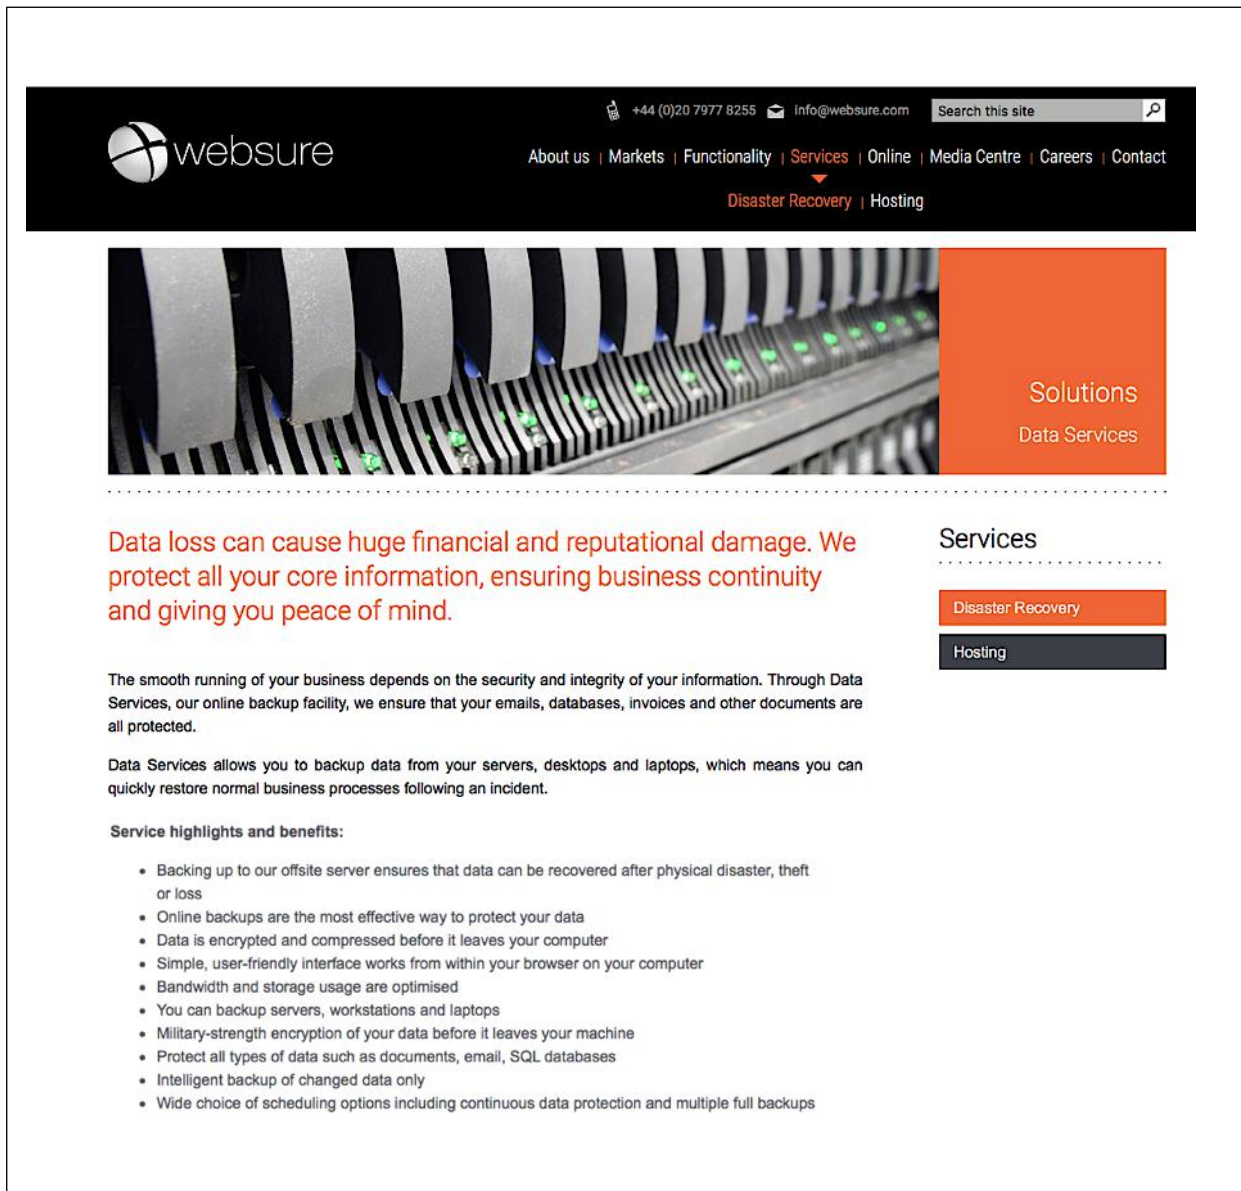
+44 (0)20 7977 8255 info@websure.com Search this site

websure

About us | Markets | Functionality | Services | Online | Media Centre | Careers | Contact

Disaster Recovery | Hosting

Solutions
Data Services

Data loss can cause huge financial and reputational damage. We protect all your core information, ensuring business continuity and giving you peace of mind.

The smooth running of your business depends on the security and integrity of your information. Through Data Services, our online backup facility, we ensure that your emails, databases, invoices and other documents are all protected.

Data Services allows you to backup data from your servers, desktops and laptops, which means you can quickly restore normal business processes following an incident.

Service highlights and benefits:

- Backing up to our offsite server ensures that data can be recovered after physical disaster, theft or loss
- Online backups are the most effective way to protect your data
- Data is encrypted and compressed before it leaves your computer
- Simple, user-friendly interface works from within your browser on your computer
- Bandwidth and storage usage are optimised
- You can backup servers, workstations and laptops
- Military-strength encryption of your data before it leaves your machine
- Protect all types of data such as documents, email, SQL databases
- Intelligent backup of changed data only
- Wide choice of scheduling options including continuous data protection and multiple full backups

Services

Disaster Recovery

Hosting